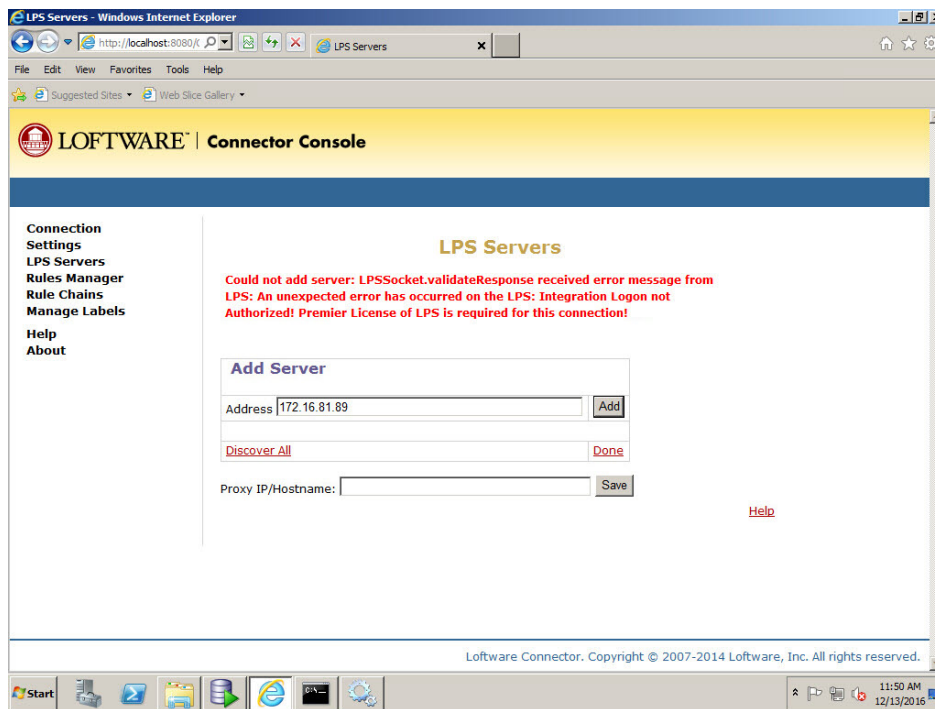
LPS Servers - Windows Internet Explorer

http://localhost:8080/(

LPS Servers

File Edit View Favorites Tools Help

Suggested Sites Web Slice Gallery

LOFTWARE | Connector Console

Connection
Settings
LPS Servers
Rules Manager
Rule Chains
Manage Labels
Help
About

LPS Servers

Could not add server: LPSSocket.validateResponse received error message from LPS: An unexpected error has occurred on the LPS: Integration Logon not Authorized! Premier License of LPS is required for this connection!

Add Server

Address 172.16.81.89 Add

Discover All Done

Proxy IP/Hostname: Save

Help

Loftware Connector. Copyright © 2007-2014 Loftware, Inc. All rights reserved.

Start

11:50 AM
12/13/2016